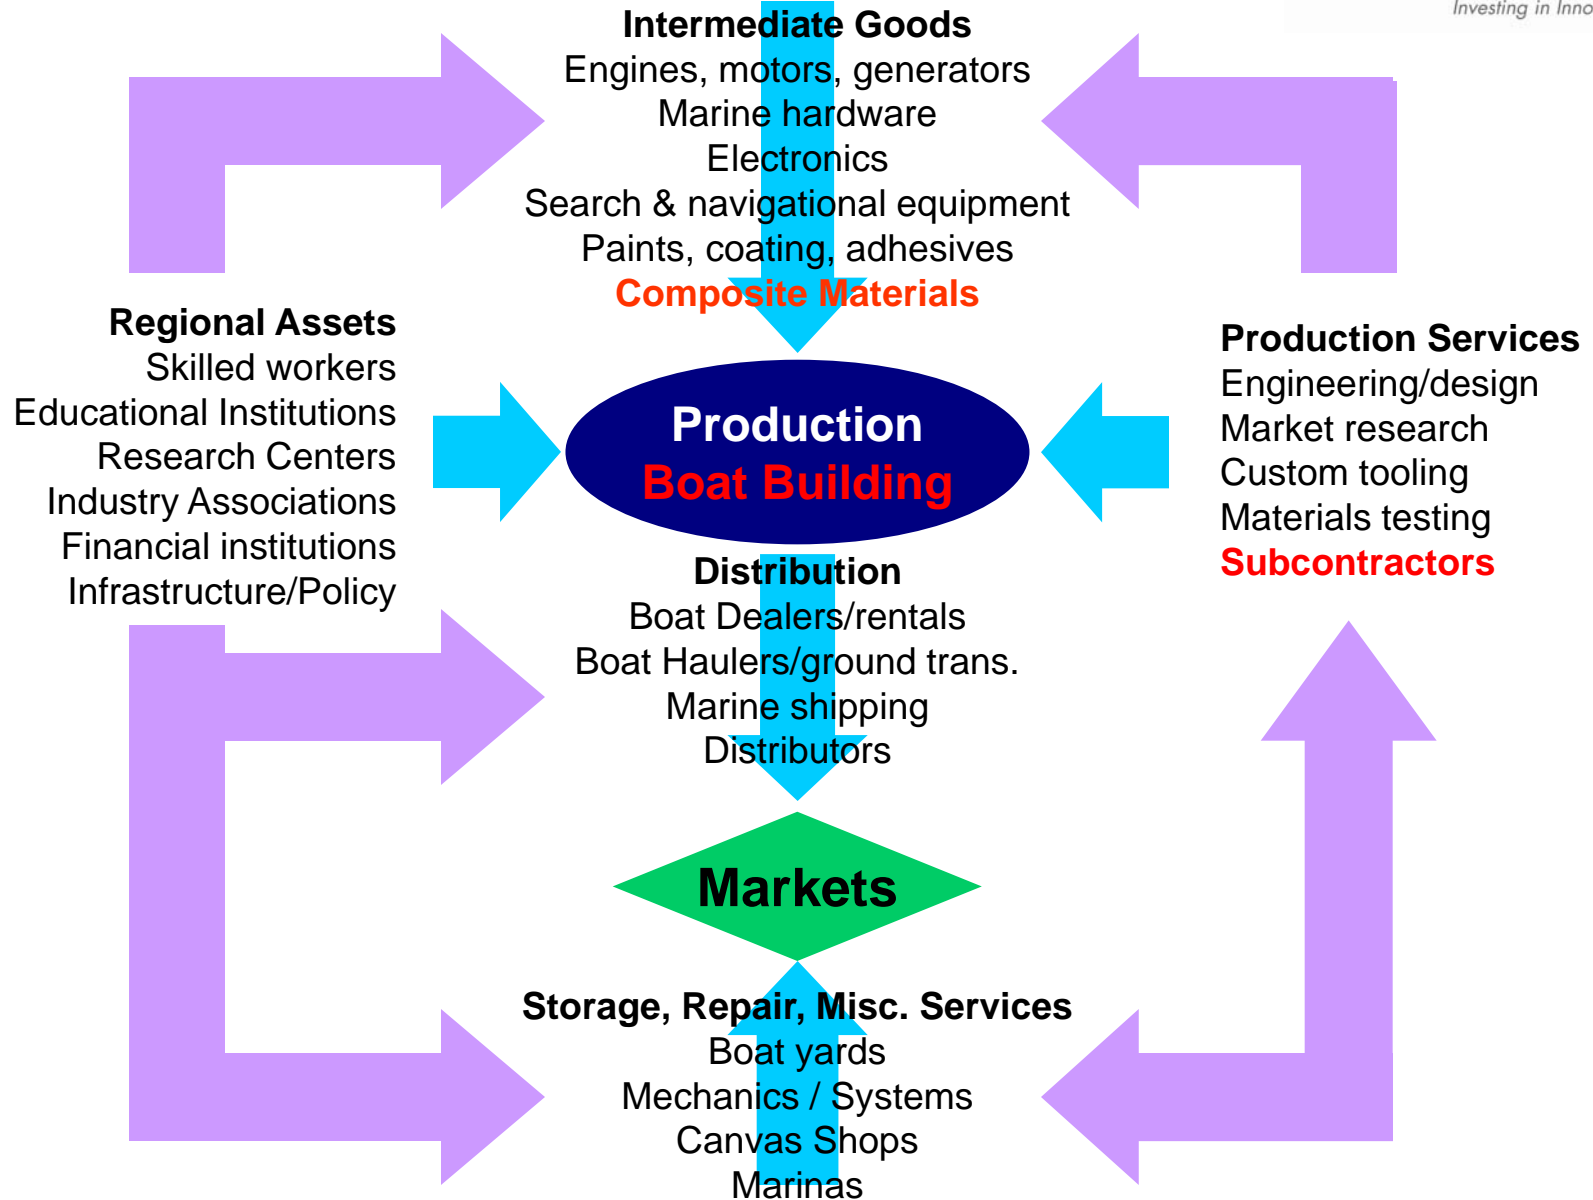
Investing in Inno

Intermediate Goods
Engines, motors, generators
Marine hardware
Electronics
Search & navigational equipment
Paints, coating, adhesives
Composite Materials

Regional Assets
Skilled workers
Educational Institutions
Research Centers
Industry Associations
Financial institutions
Infrastructure/Policy

Production
Boat Building

Production Services
Engineering/design
Market research
Custom tooling
Materials testing
Subcontractors

Distribution
Boat Dealers/rentals
Boat Haulers/ground trans.
Marine shipping
Distributors

Markets

Storage, Repair, Misc. Services
Boat yards
Mechanics / Systems
Canvas Shops
Marinas